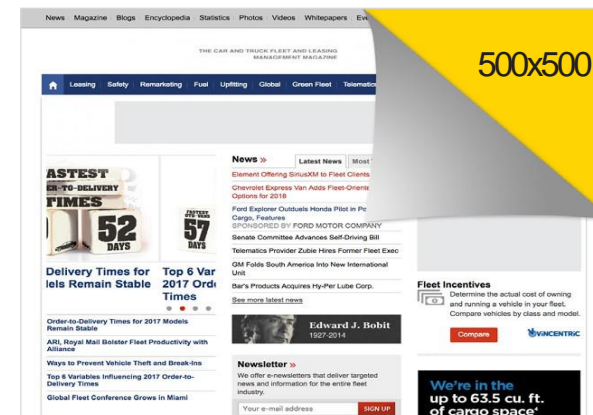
News Magazine Blogs Encyclopedia Statistics Photos Videos Whitepapers Ev

THE CAR AND TRUCK FLEET AND LEASING MANAGEMENT MAGAZINE

500x500

Leasing Safety Remarketing Fuel Upfitting Global Green Fleet Telemati

ASTEST
ER-TO-DELIVERY
TIMES
52
DAYS

FASTEST
57
DAYS

Delivery Times for
lels Remain Stable

Top 6 Var
2017 Ord
Times

Order-to-Delivery Times for 2017 Models Remain Stable

ARI, Royal Mail Bolster Fleet Productivity with Alliance

Ways to Prevent Vehicle Theft and Break-Ins

Top 6 Variables Influencing 2017 Order-to-Delivery Times

Global Fleet Conference Grows in Miami

News »

Latest News | Most

Element Offering SiriusXM to Fleet Clients

Chevrolet Express Van Adds Fleet-Oriente Options for 2018

Ford Explorer Outduels Honda Pilot in Pc Cargo, Features
SPONSORED BY FORD MOTOR COMPANY

Senate Committee Advances Self-Driving Bill

Telematics Provider Zubie Hires Former Fleet Exec

GM Folds South America Into New International Unit

Bar's Products Acquires Hy-Per Lube Corp.

See more latest news

Edward J. Bobit
1927-2014

Newsletter »

We offer e-newsletters that deliver targeted news and information for the entire fleet industry.

Your e-mail address

SIGN UP

Fleet Incentives

Determine the actual cost of owning and running a vehicle in your fleet. Compare vehicles by class and model.

Compare

VINCENTRIC

We're in the up to 63.5 cu. ft. of cargo space*